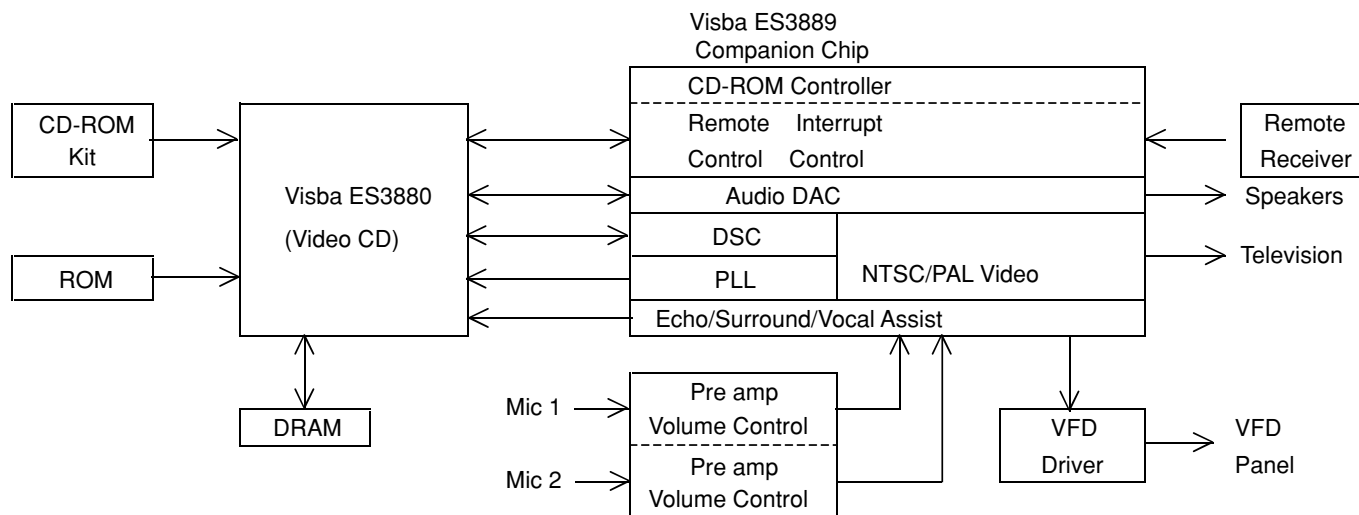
Visba ES3889
Companion Chip

CD-ROM Kit

Visba ES3880
(Video CD)

ROM

DRAM

CD-ROM Controller

Remote Control

Interrupt Control

Audio DAC

DSC

PLL

NTSC/PAL Video

Echo/Surround/Vocal Assist

Remote Receiver

Speakers

Television

Mic 1

Pre amp
Volume Control

Mic 2

Pre amp
Volume Control

VFD Driver

VFD Panel